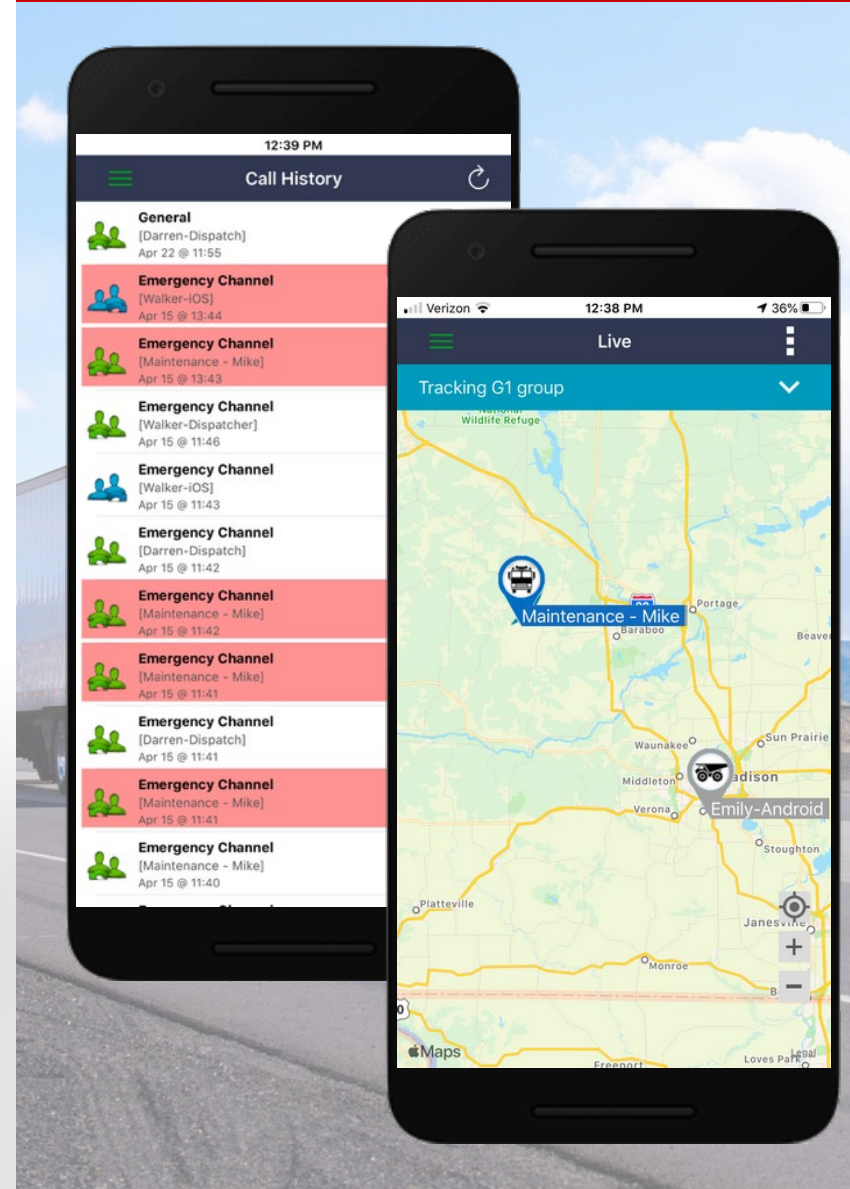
12:39 PM

Call History

General
[Darren-Dispatch]
Apr 22 @ 11:55

Emergency Channel
[Walker-iOS]
Apr 15 @ 13:44

Emergency Channel
[Maintenance - Mike]
Apr 15 @ 13:43

Emergency Channel
[Walker-Dispatcher]
Apr 15 @ 11:46

Emergency Channel
[Walker-iOS]
Apr 15 @ 11:43

Emergency Channel
[Darren-Dispatch]
Apr 15 @ 11:42

Emergency Channel
[Maintenance - Mike]
Apr 15 @ 11:42

Emergency Channel
[Maintenance - Mike]
Apr 15 @ 11:41

Emergency Channel
[Darren-Dispatch]
Apr 15 @ 11:41

Emergency Channel
[Maintenance - Mike]
Apr 15 @ 11:41

Emergency Channel
[Maintenance - Mike]
Apr 15 @ 11:40

Verizon 12:38 PM 36%

Live

Tracking G1 group

National Wildlife Refuge
Maintenance - Mike
Portage
Baraboo
Beaver
Sun Prairie
Waunakee
Middleton
Madison
Verona
Emily-Android
Stoughton
Platteville
Janesville
Monroe
Maps
Freeport
Loves Park
Legal